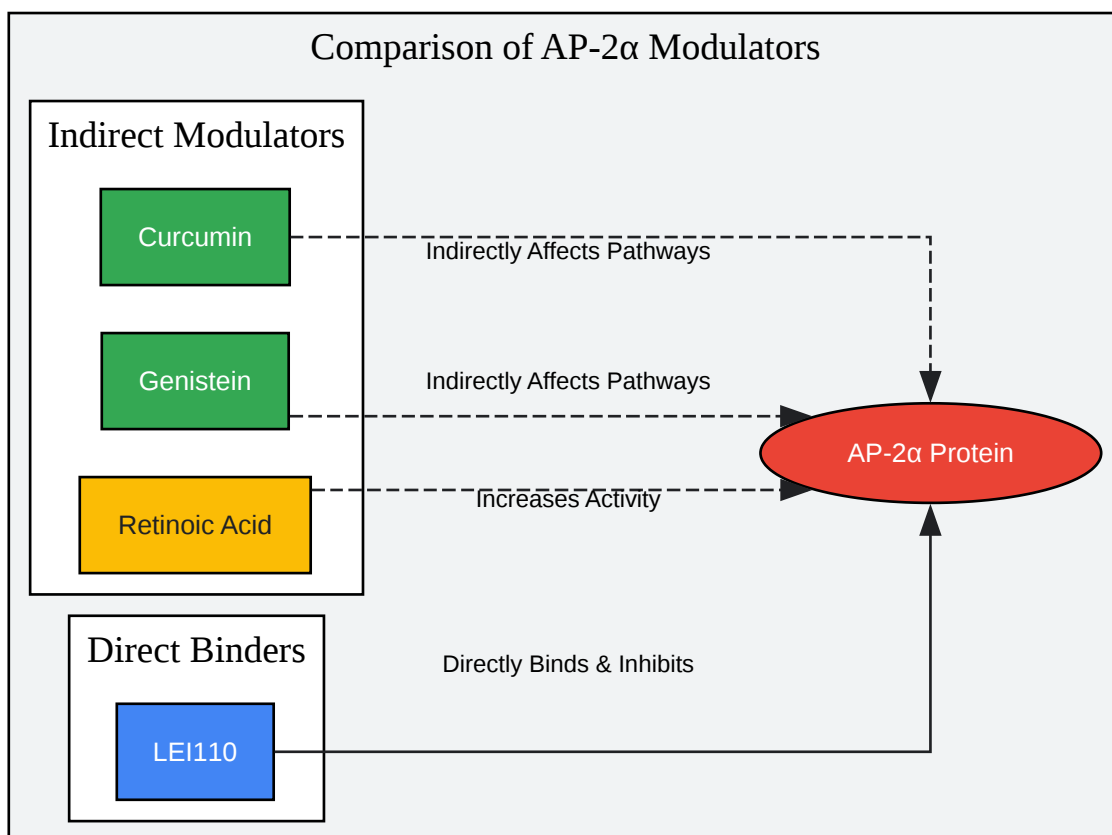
Comparison of AP-2α Modulators

Indirect Modulators

Curcumin

Genistein

Retinoic Acid

Indirectly Affects Pathways

Indirectly Affects Pathways

Increases Activity

AP-2α Protein

Direct Binders

LEI110

Directly Binds & Inhibits